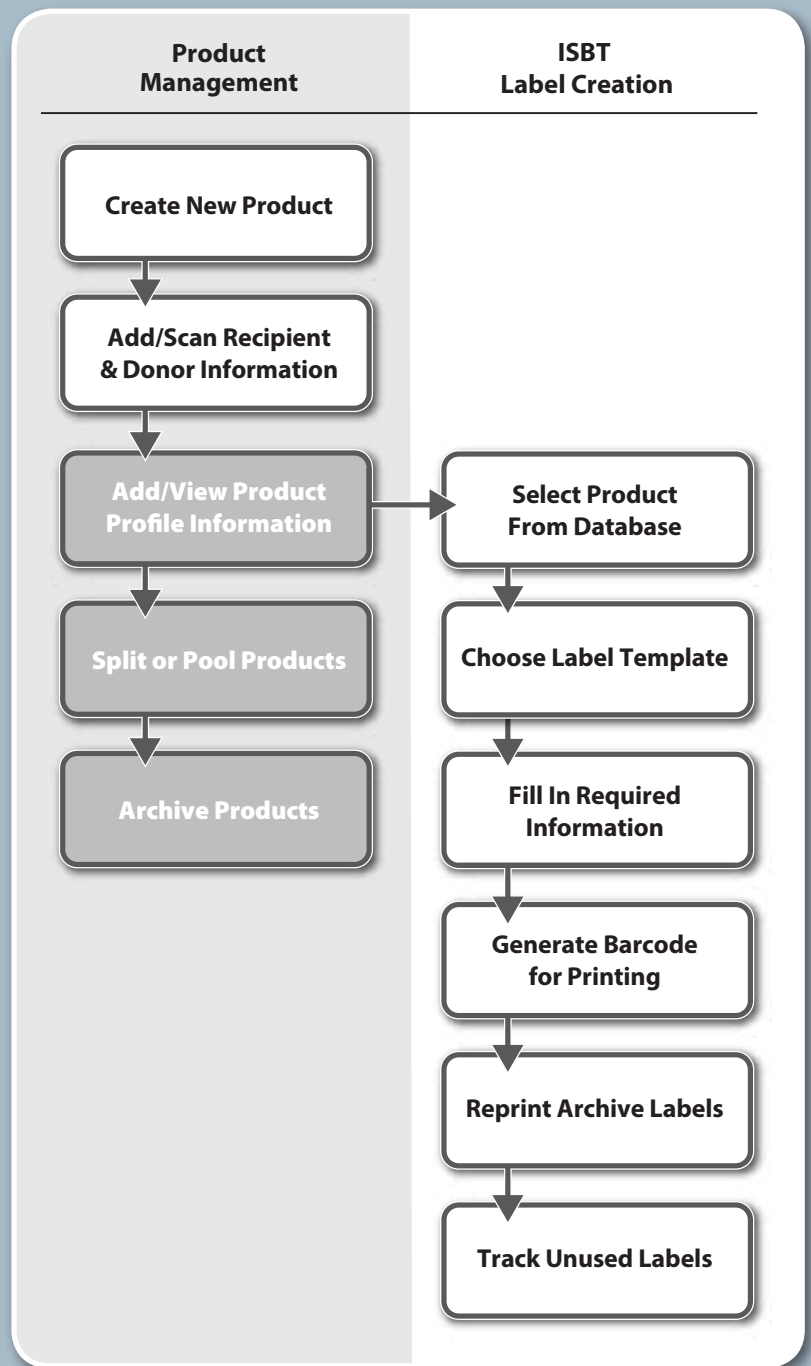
Product Management

Create New Product

Add/Scan Recipient & Donor Information

Add/View Product Profile Information

Split or Pool Products

Archive Products

ISBT Label Creation

Select Product From Database

Choose Label Template

Fill In Required Information

Generate Barcode for Printing

Reprint Archive Labels

Track Unused Labels